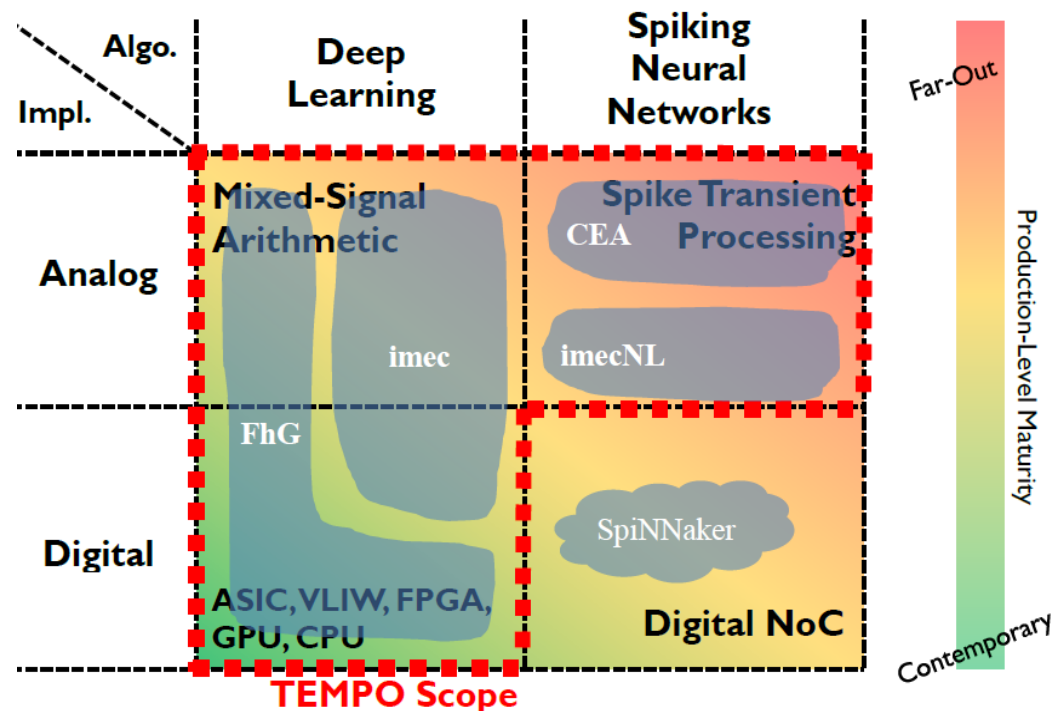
Algo.

Impl.

Deep Learning

Spiking Neural Networks

Far-Out

Production-Level Maturity

Contemporary

Analog

Mixed-Signal Arithmetic

imec

Spike Transient Processing

CEA

imecNL

Digital

FhG

ASIC, VLIW, FPGA, GPU, CPU

SpiNNaker

Digital NoC

TEMPO Scope